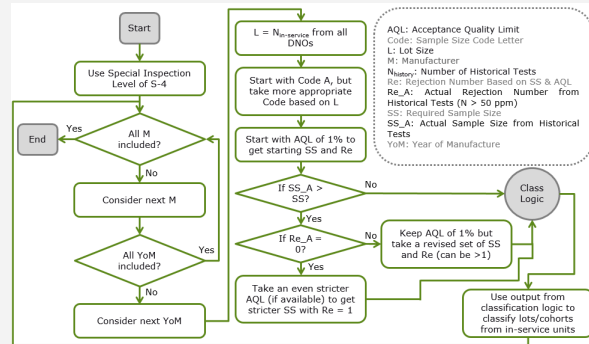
Start

Use Special Inspection Level of S-4

End

Yes

All M included?

No

Consider next M

All YoM included?

Yes

No

Consider next YoM

L = N$_{in-service}$ from all DNOs

Start with Code A, but take more appropriate Code based on L

Start with AQL of 1% to get starting SS and Re

If SS_A > SS?

No

Yes

If Re_A = 0?

No

Yes

Take an even stricter AQL (if available) to get stricter SS with Re = 1

Keep AQL of 1% but take a revised set of SS and Re (can be >1)

Class Logic

Use output from classification logic to classify lots/cohorts from in-service units

AQL: Acceptance Quality Limit
Code: Sample Size Code Letter
L: Lot Size
M: Manufacturer
N$_{history}$: Number of Historical Tests
Re: Rejection Number Based on SS & AQL
Re_A: Actual Rejection Number from Historical Tests (N > 50 ppm)
SS: Required Sample Size
SS_A: Actual Sample Size from Historical Tests
YoM: Year of Manufacture